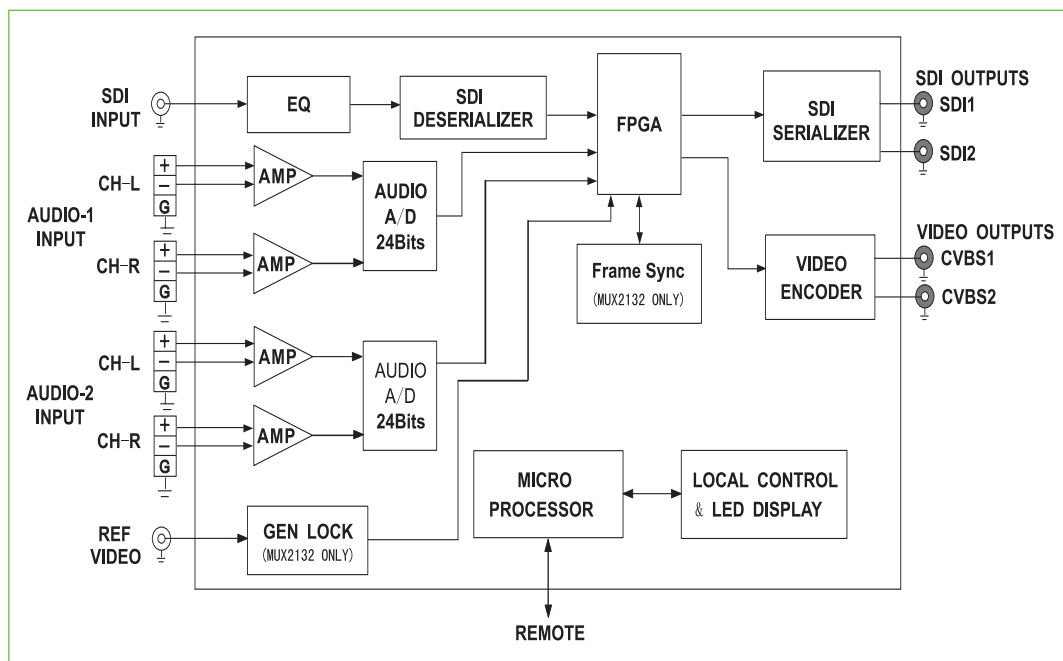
SDI INPUT

EQ

SDI DESERIALIZER

FPGA

SDI SERIALIZER

SDI OUTPUTS

SDI1

SDI2

CH-L

+

−

G

AMP

AUDIO A/D 24Bits

AUDIO-1 INPUT

CH-R

+

−

G

AMP

Frame Sync (MUX2132 ONLY)

VIDEO ENCODER

VIDEO OUTPUTS

CVBS1

CVBS2

CH-L

+

−

G

AMP

AUDIO A/D 24Bits

AUDIO-2 INPUT

CH-R

+

−

G

AMP

MICRO PROCESSOR

LOCAL CONTROL & LED DISPLAY

REF VIDEO

GEN LOCK (MUX2132 ONLY)

REMOTE